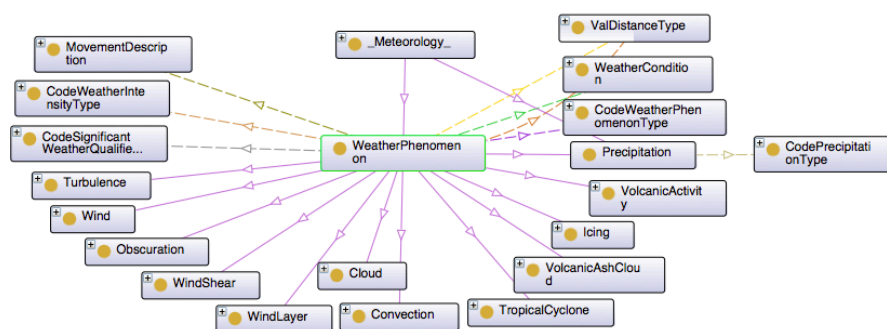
MovementDescription

_Meteorology_

ValDistanceType

WeatherCondition

CodeWeatherIntensityType

CodeWeatherPhenomenonType

CodeSignificantWeatherQualifie...

WeatherPhenomenon

Precipitation

CodePrecipitationType

Turbulence

VolcanicActivity

Wind

Icing

Obscuration

VolcanicAshCloud

WindShear

Cloud

TropicalCyclone

WindLayer

Convection